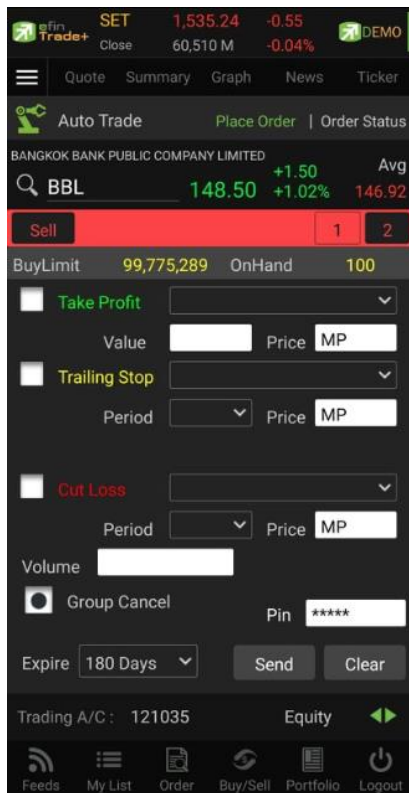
efin Trade+ SET Close 1,535.24 60,510 M -0.55 -0.04% DEMO

Quote Summary Graph News Ticker

Auto Trade Place Order | Order Status

BANGKOK BANK PUBLIC COMPANY LIMITED

BBL 148.50 +1.50 +1.02% Avg 146.92

Sell 1 2

BuyLimit 99,775,289 OnHand 100

Take Profit

Value Price MP

Trailing Stop

Period Price MP

Cut Loss

Period Price MP

Volume

Group Cancel

Pin *****

Expire 180 Days Send Clear

Trading A/C : 121035 Equity

Feeds My List Order Buy/Sell Portfolio Logout